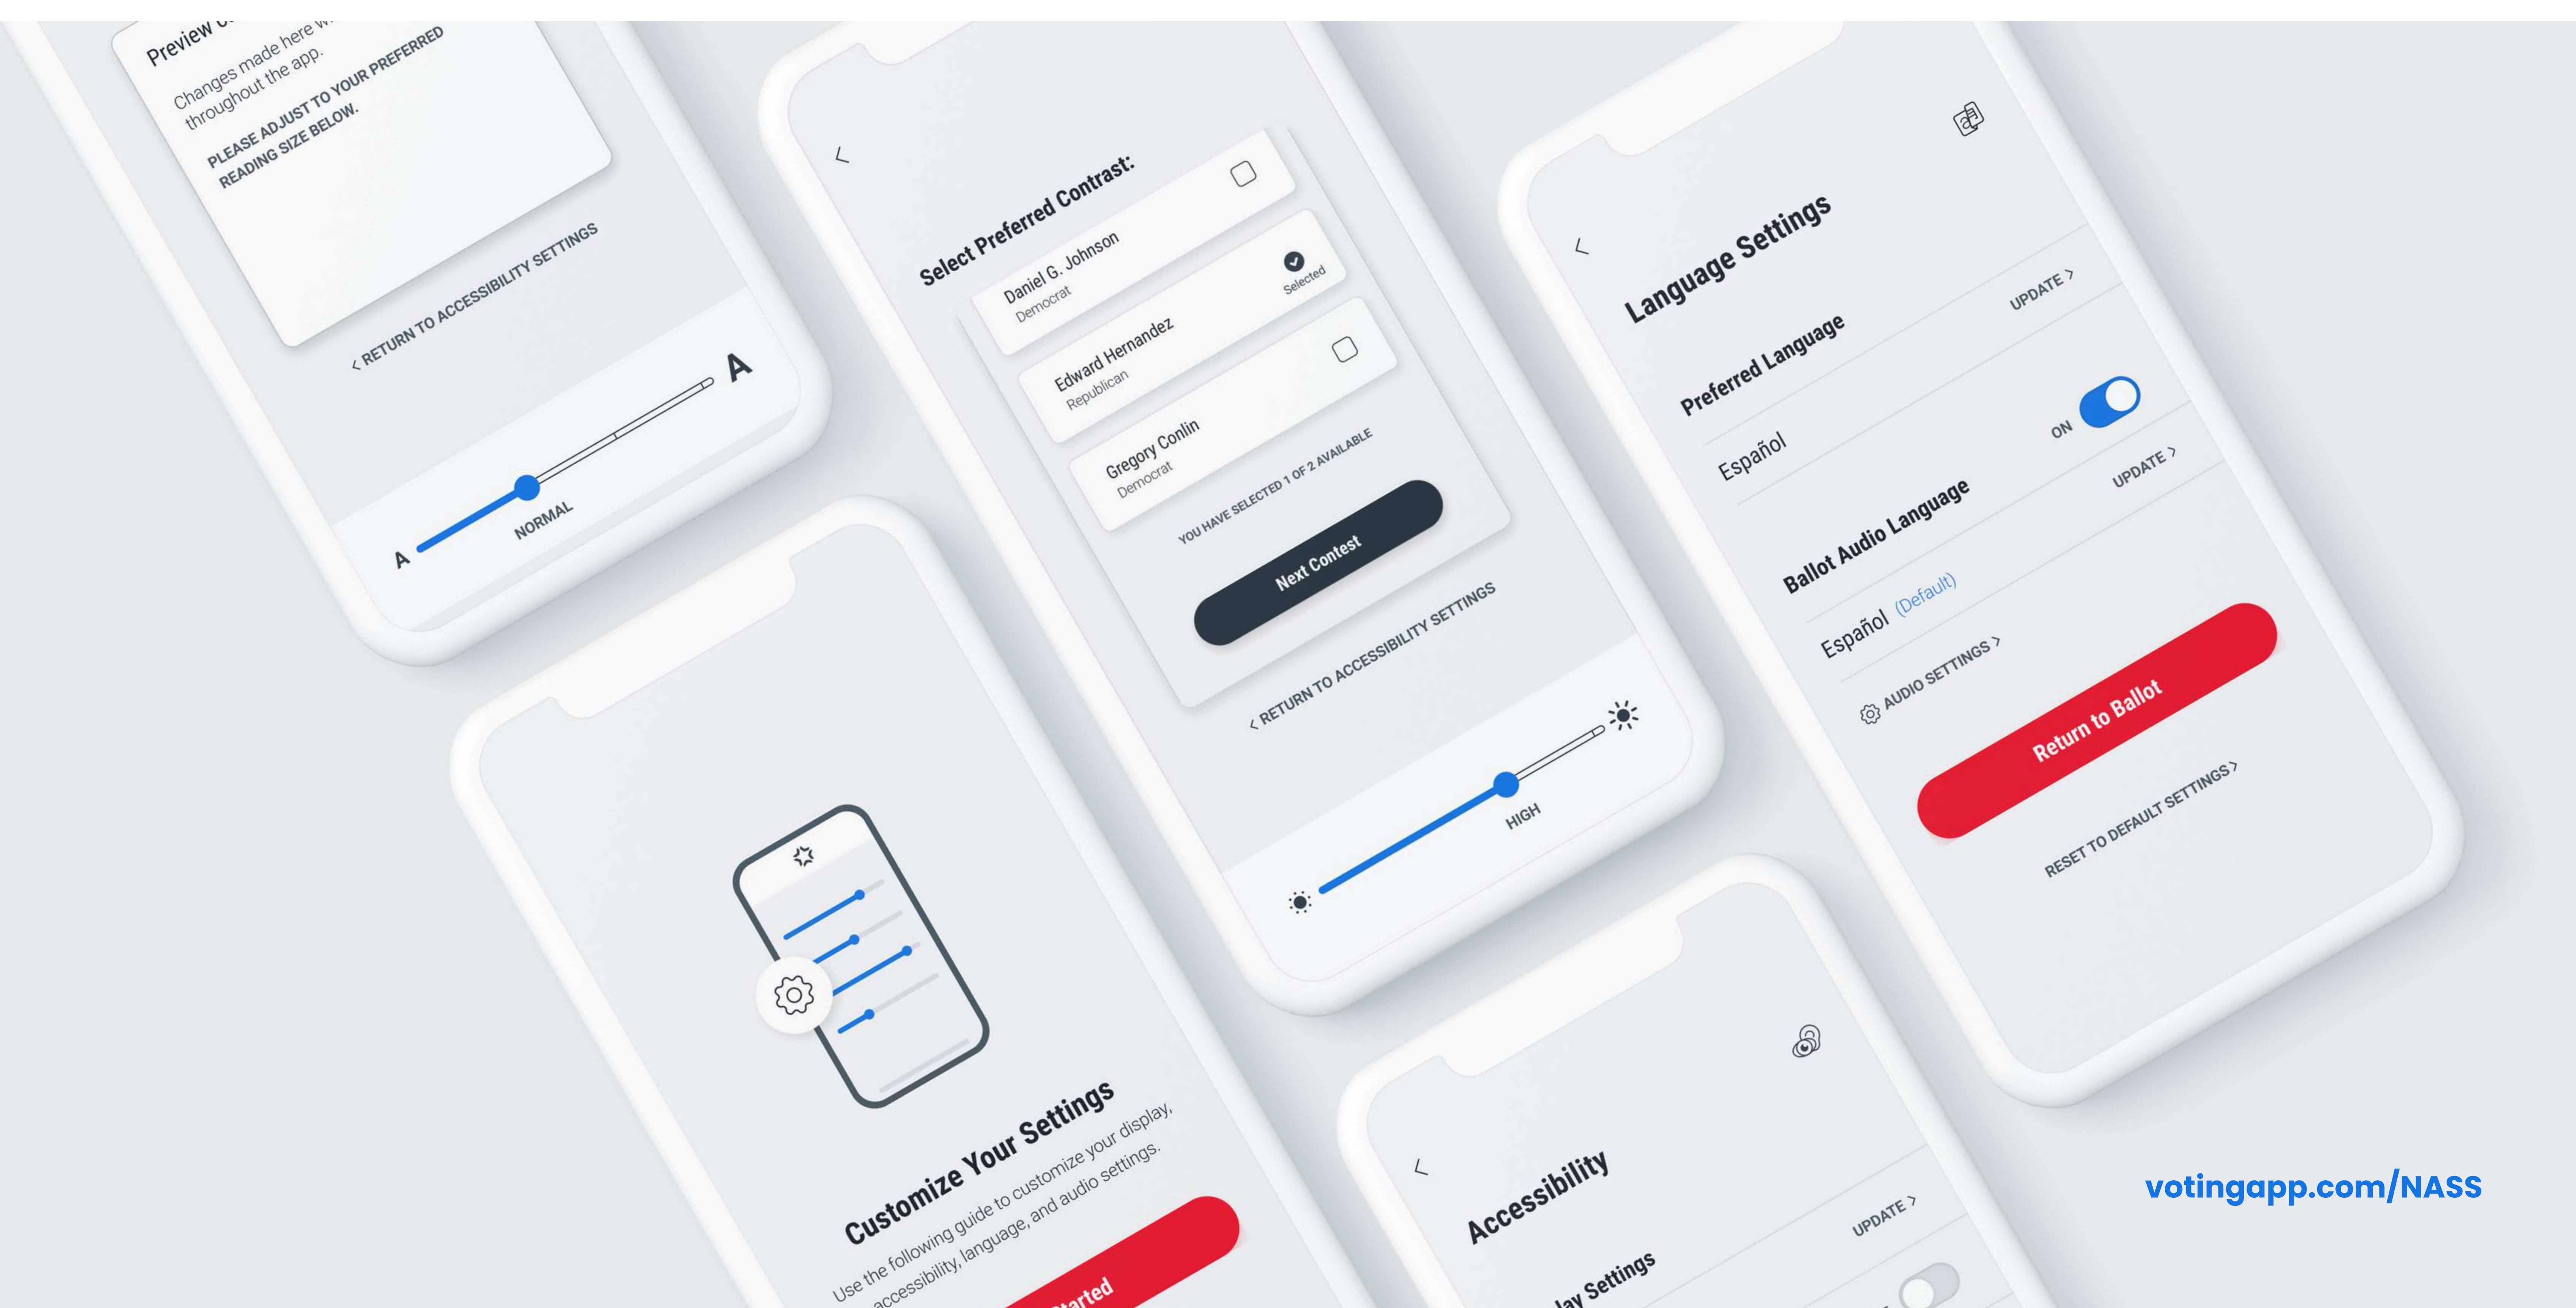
Preview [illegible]

Changes made here w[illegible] throughout the app.

PLEASE ADJUST TO YOUR PREFERRED READING SIZE BELOW.

< RETURN TO ACCESSIBILITY SETTINGS

A

NORMAL

A

Select Preferred Contrast:

Daniel G. Johnson
Democrat

Edward Hernandez
Republican

Selected

Gregory Conlin
Democrat

YOU HAVE SELECTED 1 OF 2 AVAILABLE

Next Contest

< RETURN TO ACCESSIBILITY SETTINGS

HIGH

Customize Your Settings

Use the following guide to customize your display, accessibility, language, and audio settings.

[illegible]tarted

Language Settings

Preferred Language

UPDATE >

Español

ON

Ballot Audio Language

UPDATE >

Español (Default)

AUDIO SETTINGS >

Return to Ballot

RESET TO DEFAULT SETTINGS >

Accessibility

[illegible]lay Settings

UPDATE >

votingapp.com/NASS